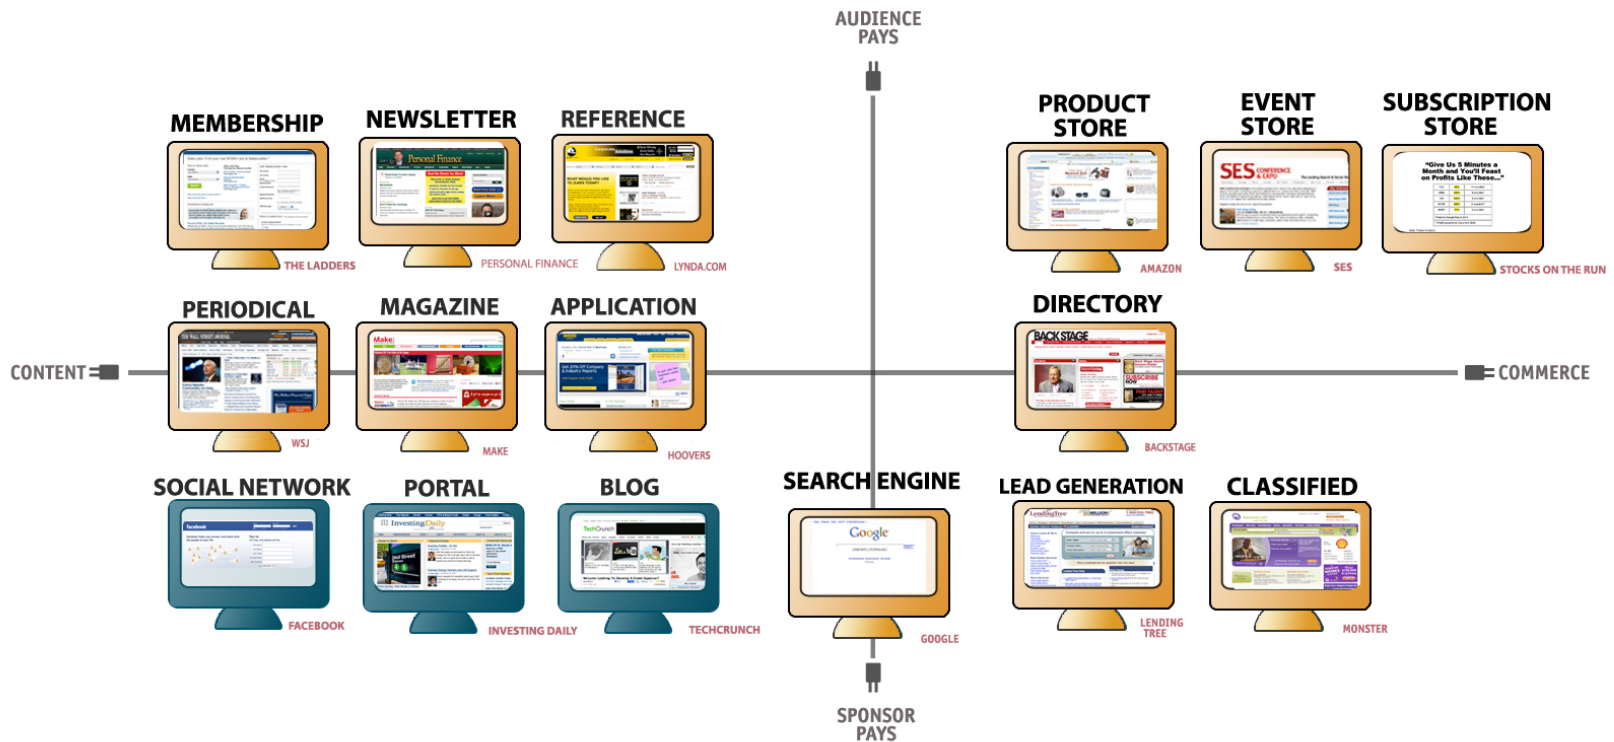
AUDIENCE PAYS

MEMBERSHIP
THE LADDERS

NEWSLETTER
Personal Finance
PERSONAL FINANCE

REFERENCE
LYNDA.COM

PRODUCT STORE
AMAZON

EVENT STORE
SES
SES

SUBSCRIPTION STORE
"Give Us 5 Minutes a Month and You'll Feast on Profits Like These..."
STOCKS ON THE RUN

CONTENT

PERIODICAL
WSJ

MAGAZINE
Make:
MAKE

APPLICATION
HOOVERS

DIRECTORY
BACK STAGE
BACKSTAGE

COMMERCE

SOCIAL NETWORK
facebook
FACEBOOK

PORTAL
Investing Daily
INVESTING DAILY

BLOG
TechCrunch
TECHCRUNCH

SEARCH ENGINE
Google
GOOGLE

LEAD GENERATION
LendingTree
LENDING TREE

CLASSIFIED
MONSTER

SPONSOR PAYS